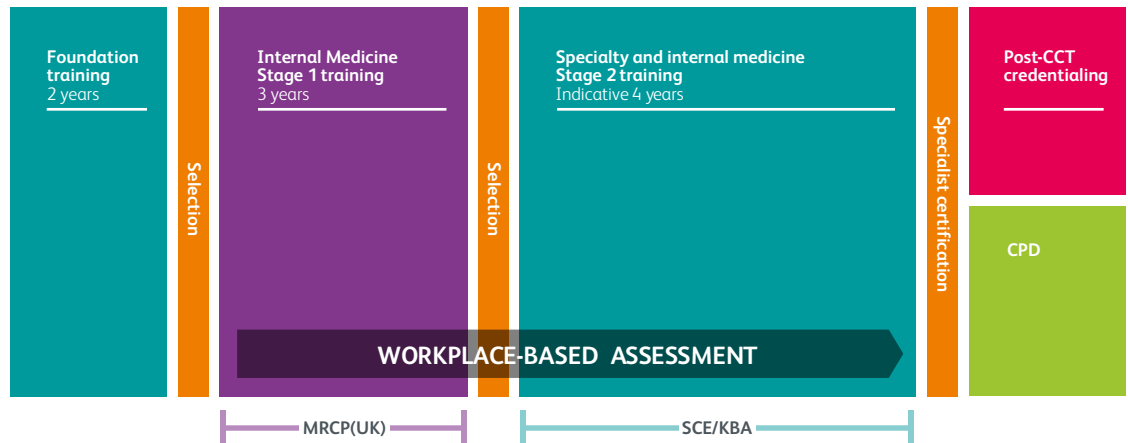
Foundation training
2 years

Selection

Internal Medicine Stage 1 training
3 years

Selection

Specialty and internal medicine Stage 2 training
Indicative 4 years

Specialist certification

Post-CCT credentialing

CPD

WORKPLACE-BASED ASSESSMENT

MRCP(UK)

SCE/KBA